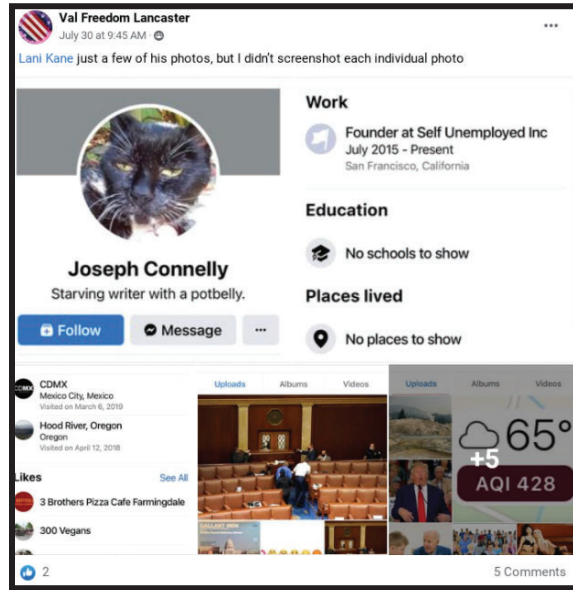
Val Freedom Lancaster
July 30 at 9:45 AM ·

Lani Kane just a few of his photos, but I didn't screenshot each individual photo

Joseph Connelly
Starving writer with a potbelly.

Follow
Message
···

Work
Founder at Self Unemployed Inc
July 2015 - Present
San Francisco, California

Education
No schools to show

Places lived
No places to show

CDMX
Mexico City, Mexico
Visited on March 6, 2019

Hood River, Oregon
Oregon
Visited on April 12, 2018

Likes
See All
3 Brothers Pizza Cafe Farmingdale
300 Vegans

Uploads
Albums
Videos

Uploads
Albums
Videos

65°
+5
AQI 428

2
5 Comments